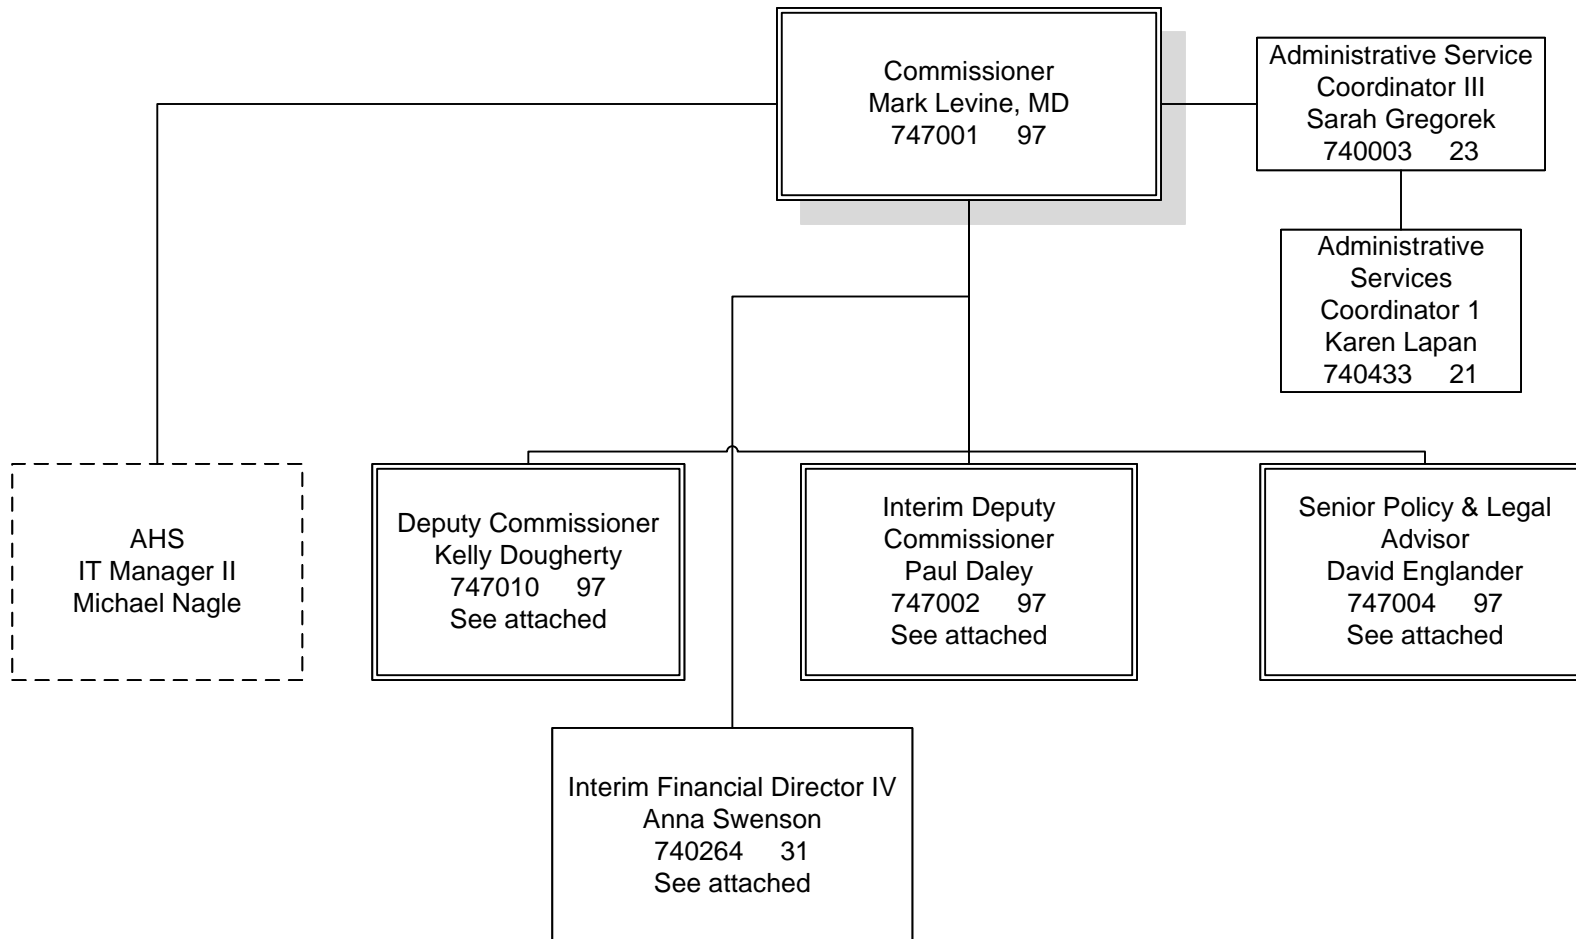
Commissioner
Mark Levine, MD
747001 97

Administrative Service
Coordinator III
Sarah Gregorek
740003 23

Administrative
Services
Coordinator 1
Karen Lapan
740433 21

AHS
IT Manager II
Michael Nagle

Deputy Commissioner
Kelly Dougherty
747010 97
See attached

Interim Deputy
Commissioner
Paul Daley
747002 97
See attached

Senior Policy & Legal
Advisor
David Englander
747004 97
See attached

Interim Financial Director IV
Anna Swenson
740264 31
See attached